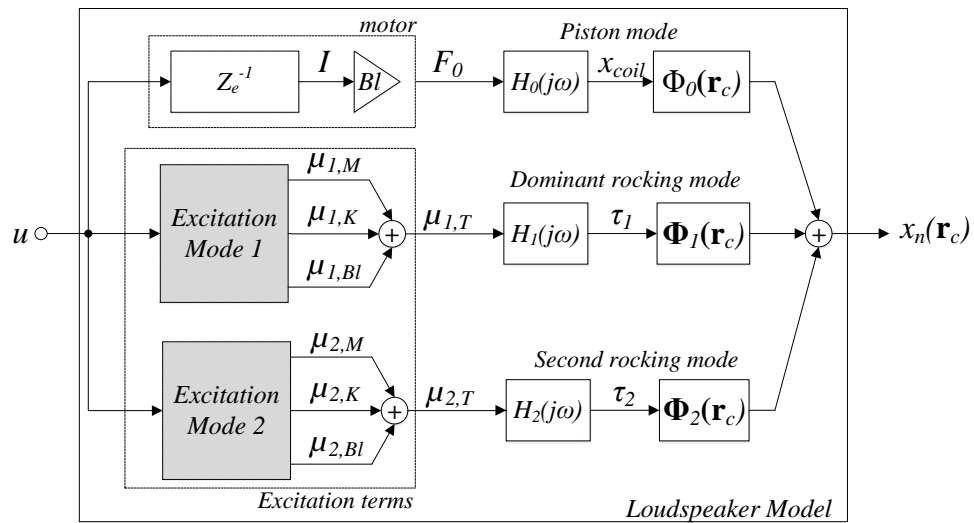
motor

Piston mode

$Z_e^{-1}$

$I$

$Bl$

$F_0$

$H_0(j\omega)$

$x_{coil}$

$\Phi_0(\mathbf{r}_c)$

$\mu_{1,M}$

Dominant rocking mode

$u$

Excitation Mode 1

$\mu_{1,K}$

$+$

$\mu_{1,T}$

$H_1(j\omega)$

$\tau_1$

$\Phi_1(\mathbf{r}_c)$

$+$

$x_n(\mathbf{r}_c)$

$\mu_{1,Bl}$

$\mu_{2,M}$

Second rocking mode

Excitation Mode 2

$\mu_{2,K}$

$+$

$\mu_{2,T}$

$H_2(j\omega)$

$\tau_2$

$\Phi_2(\mathbf{r}_c)$

$\mu_{2,Bl}$

Excitation terms

Loudspeaker Model